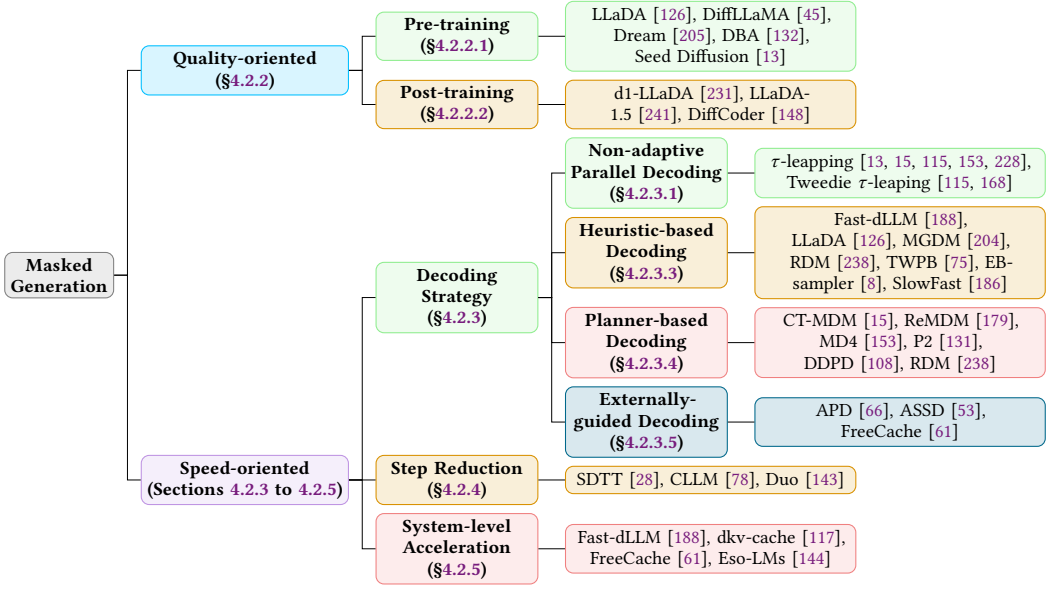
Masked Generation

Quality-oriented (§4.2.2)

Pre-training (§4.2.2.1)

LLaDA [126], DiffLLaMA [45], Dream [205], DBA [132], Seed Diffusion [13]

Post-training (§4.2.2.2)

d1-LLaDA [231], LLaDA-1.5 [241], DiffCoder [148]

Speed-oriented (Sections 4.2.3 to 4.2.5)

Decoding Strategy (§4.2.3)

Non-adaptive Parallel Decoding (§4.2.3.1)

$\tau$-leapping [13, 15, 115, 153, 228], Tweedie $\tau$-leaping [115, 168]

Heuristic-based Decoding (§4.2.3.3)

Fast-dLLM [188], LLaDA [126], MGDM [204], RDM [238], TWPB [75], EB-sampler [8], SlowFast [186]

Planner-based Decoding (§4.2.3.4)

CT-MDM [15], ReMDM [179], MD4 [153], P2 [131], DDPD [108], RDM [238]

Externally-guided Decoding (§4.2.3.5)

APD [66], ASSD [53], FreeCache [61]

Step Reduction (§4.2.4)

SDTT [28], CLLM [78], Duo [143]

System-level Acceleration (§4.2.5)

Fast-dLLM [188], dkv-cache [117], FreeCache [61], Eso-LMs [144]